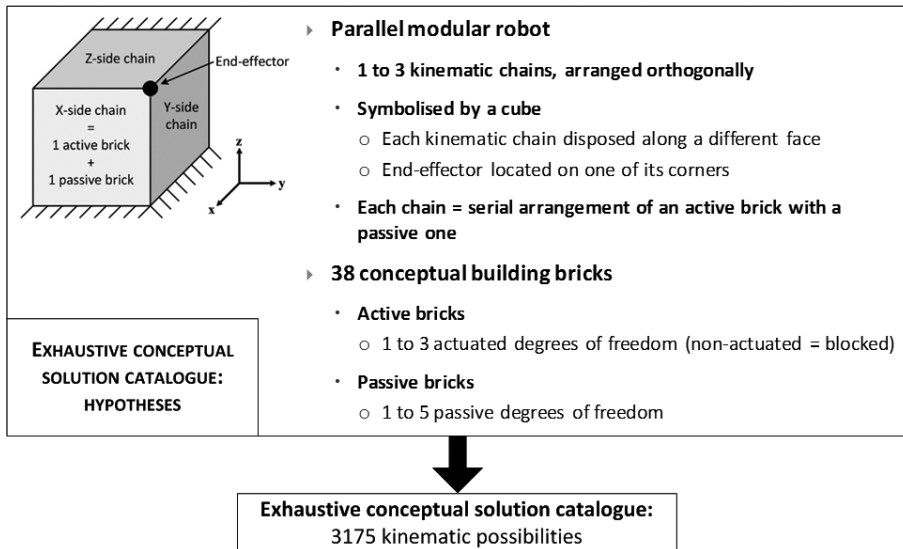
Z-side chain

End-effector

X-side chain
=
1 active brick
+
1 passive brick

Y-side chain

z

y

x

Parallel modular robot

1 to 3 kinematic chains, arranged orthogonally

Symbolised by a cube

Each kinematic chain disposed along a different face

End-effector located on one of its corners

Each chain = serial arrangement of an active brick with a passive one

38 conceptual building bricks

Active bricks

1 to 3 actuated degrees of freedom (non-actuated = blocked)

Passive bricks

1 to 5 passive degrees of freedom

EXHAUSTIVE CONCEPTUAL SOLUTION CATALOGUE: HYPOTHESES

Exhaustive conceptual solution catalogue:
3175 kinematic possibilities